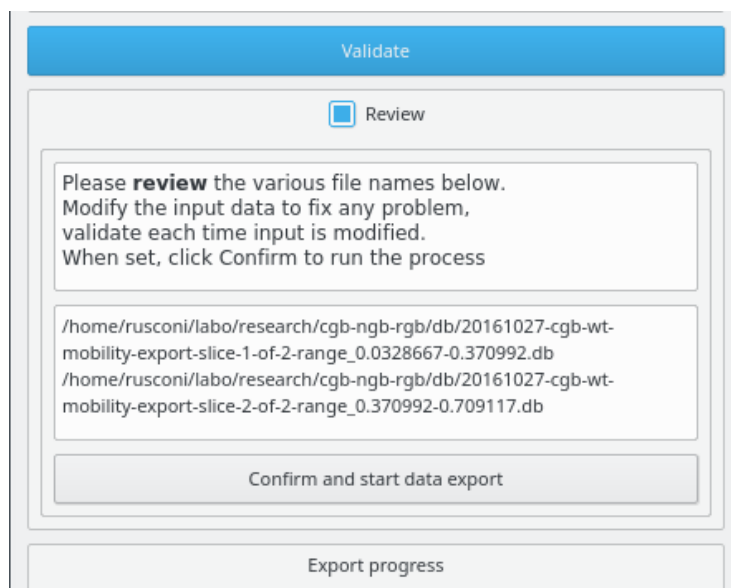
Validate

Review

Please **review** the various file names below.
Modify the input data to fix any problem,
validate each time input is modified.
When set, click Confirm to run the process

/home/rusconi/labo/research/cgb-ngb-rgb/db/20161027-cgb-wt-mobility-export-slice-1-of-2-range_0.0328667-0.370992.db
/home/rusconi/labo/research/cgb-ngb-rgb/db/20161027-cgb-wt-mobility-export-slice-2-of-2-range_0.370992-0.709117.db

Confirm and start data export

Export progress